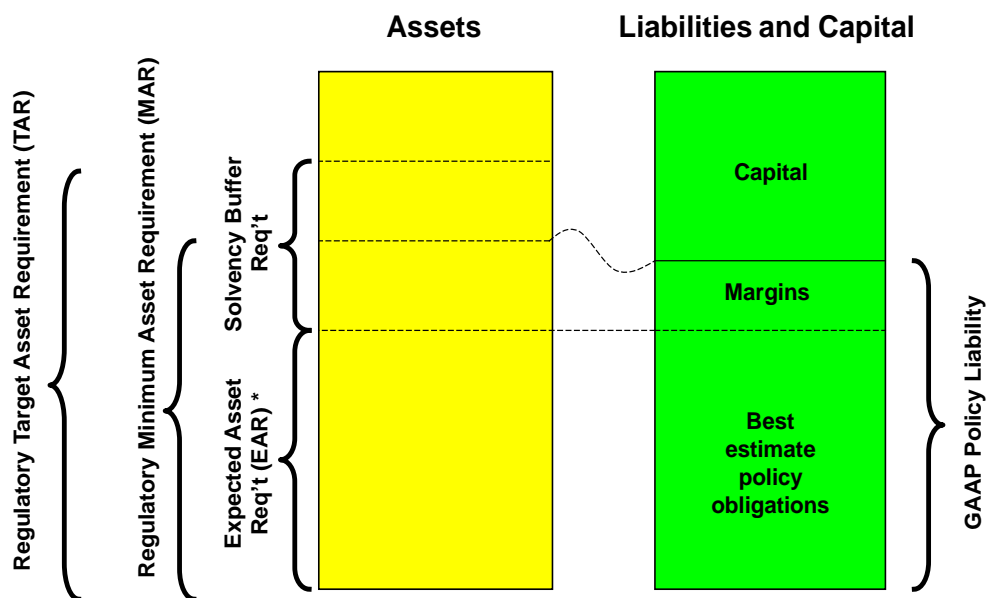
Regulatory Target Asset Requirement (TAR)

Regulatory Minimum Asset Requirement (MAR)

Solvency Buffer Req't

Expected Asset Req't (EAR) *

Assets

Liabilities and Capital

Capital

Margins

Best estimate policy obligations

GAAP Policy Liability